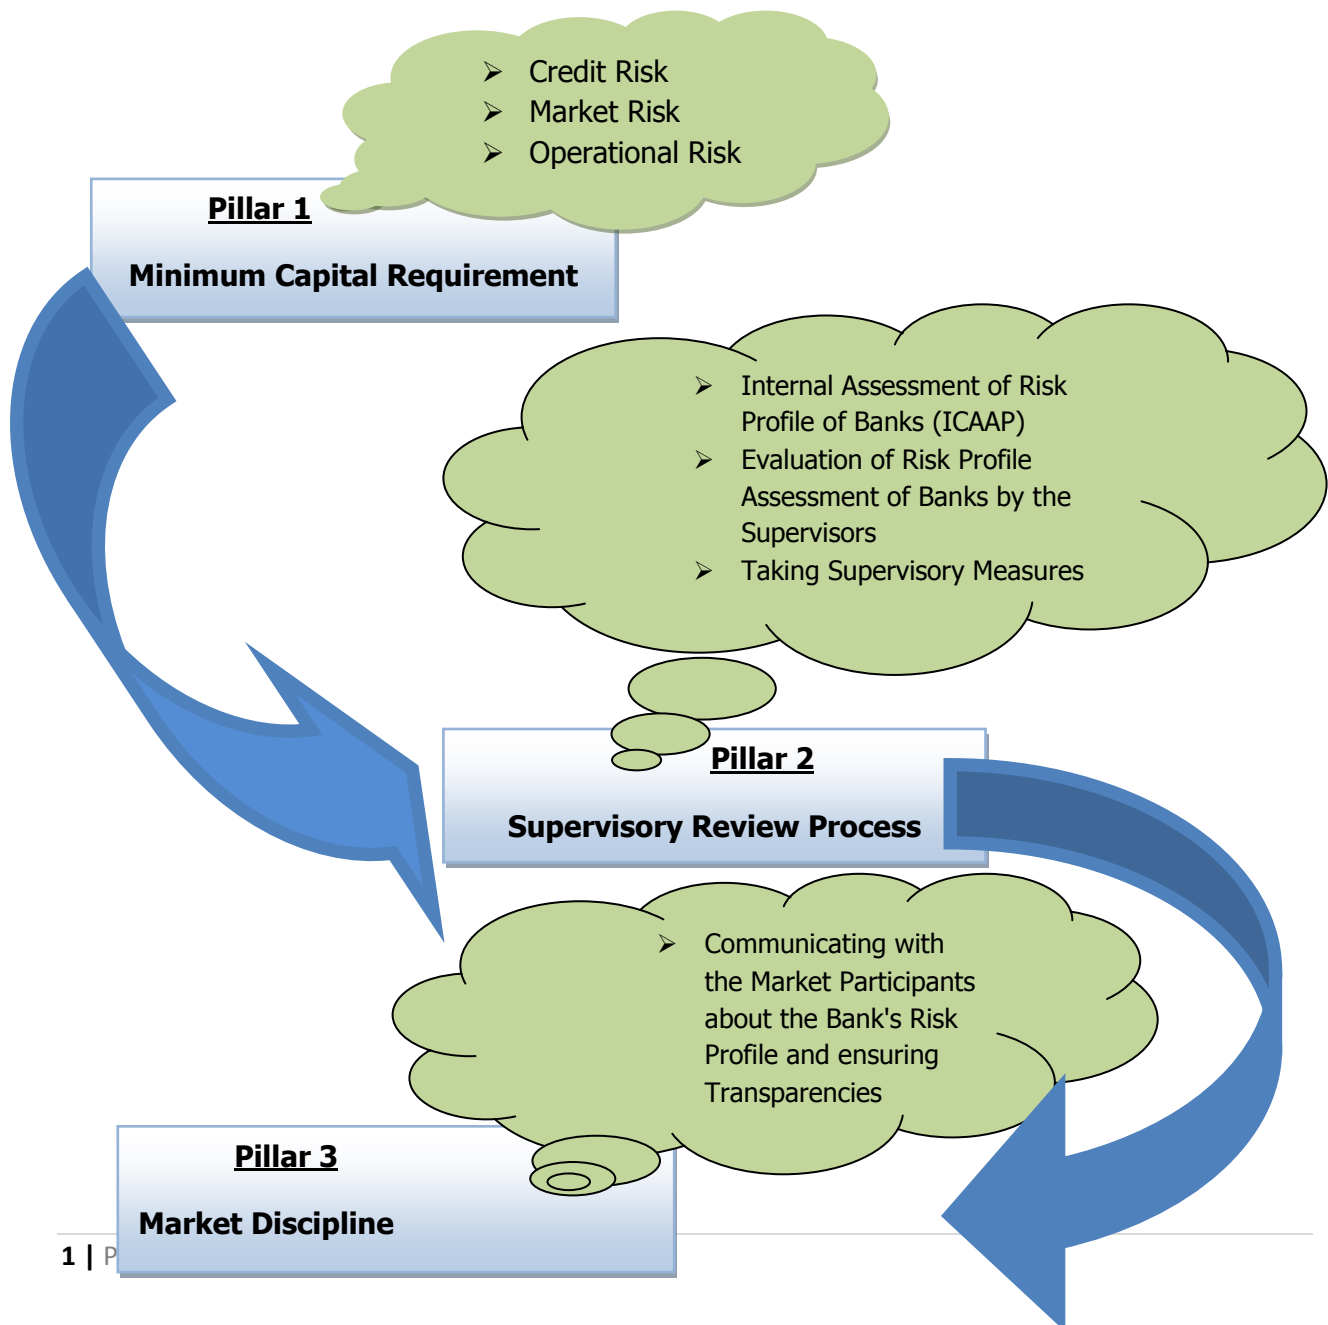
- Credit Risk
- Market Risk
- Operational Risk

Pillar 1

Minimum Capital Requirement

- Internal Assessment of Risk Profile of Banks (ICAAP)
- Evaluation of Risk Profile Assessment of Banks by the Supervisors
- Taking Supervisory Measures

Pillar 2

Supervisory Review Process

- Communicating with the Market Participants about the Bank's Risk Profile and ensuring Transparencies

Pillar 3

Market Discipline

1 | P